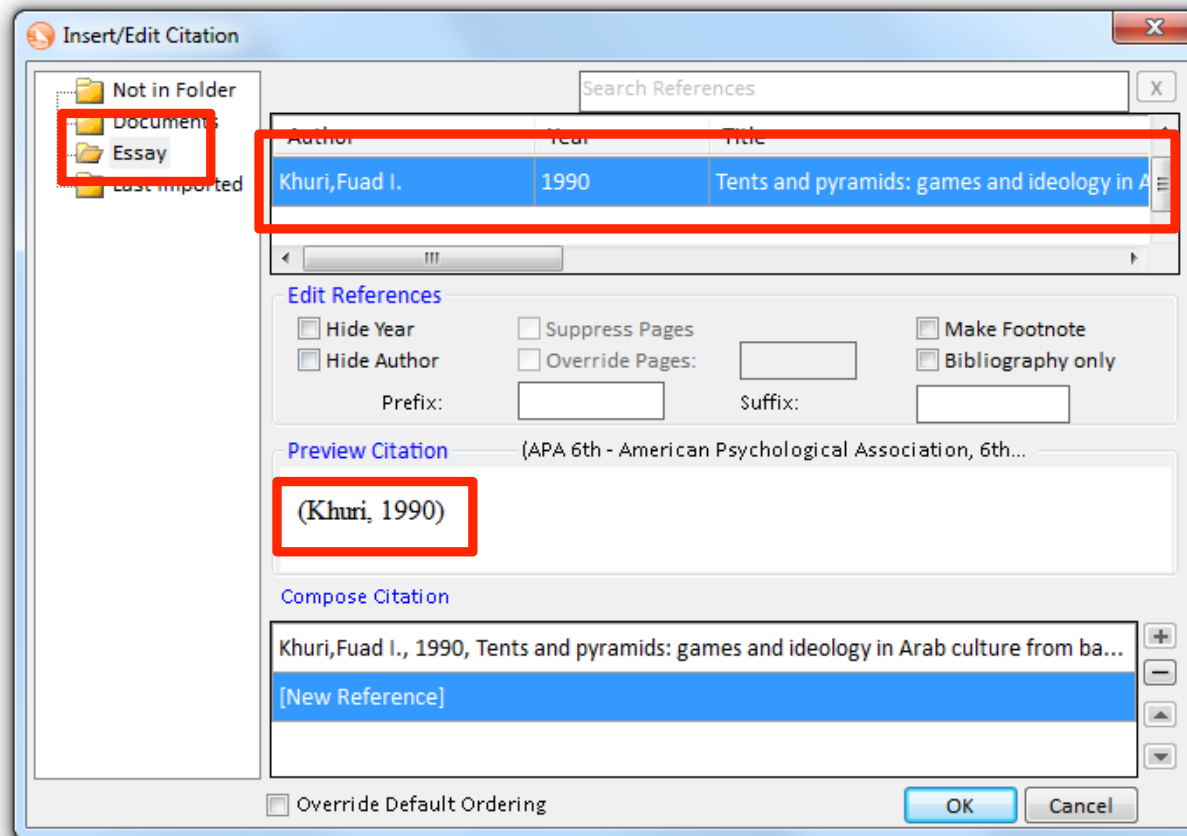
Insert/Edit Citation

Not in Folder
Documents
Essay
Last Imported

Search References

X

| Author | Year | Title |
|---|---|---|
| Khuri,Fuad I. | 1990 | Tents and pyramids: games and ideology in A |

Edit References

Hide Year
Hide Author
Suppress Pages
Override Pages:
Make Footnote
Bibliography only
Prefix:
Suffix:

Preview Citation (APA 6th - American Psychological Association, 6th...

(Khuri, 1990)

Compose Citation

Khuri,Fuad I., 1990, Tents and pyramids: games and ideology in Arab culture from ba...
[New Reference]

Override Default Ordering

OK
Cancel